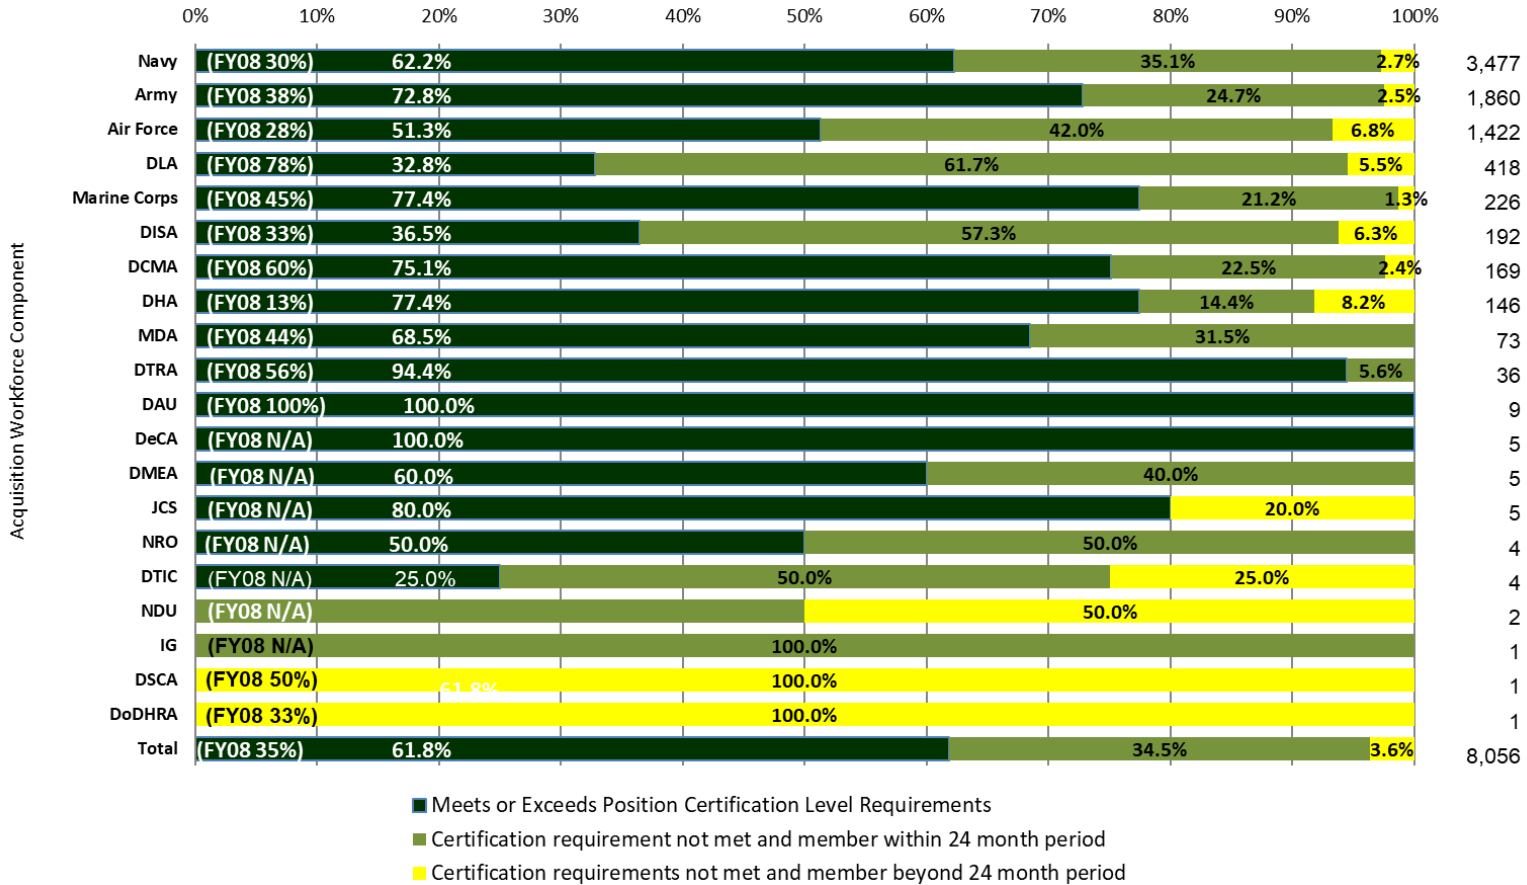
0% 10% 20% 30% 40% 50% 60% 70% 80% 90% 100%

Acquisition Workforce Component

| Component | FY08 | Meets | Within 24 | Beyond 24 | Count |
|---|---|---|---|---|---|
| Navy | (FY08 30%) | 62.2% | 35.1% | 2.7% | 3,477 |
| Army | (FY08 38%) | 72.8% | 24.7% | 2.5% | 1,860 |
| Air Force | (FY08 28%) | 51.3% | 42.0% | 6.8% | 1,422 |
| DLA | (FY08 78%) | 32.8% | 61.7% | 5.5% | 418 |
| Marine Corps | (FY08 45%) | 77.4% | 21.2% | 1.3% | 226 |
| DISA | (FY08 33%) | 36.5% | 57.3% | 6.3% | 192 |
| DCMA | (FY08 60%) | 75.1% | 22.5% | 2.4% | 169 |
| DHA | (FY08 13%) | 77.4% | 14.4% | 8.2% | 146 |
| MDA | (FY08 44%) | 68.5% | 31.5% | | 73 |
| DTRA | (FY08 56%) | 94.4% | 5.6% | | 36 |
| DAU | (FY08 100%) | 100.0% | | | 9 |
| DeCA | (FY08 N/A) | 100.0% | | | 5 |
| DMEA | (FY08 N/A) | 60.0% | 40.0% | | 5 |
| JCS | (FY08 N/A) | 80.0% | | 20.0% | 5 |
| NRO | (FY08 N/A) | 50.0% | 50.0% | | 4 |
| DTIC | (FY08 N/A) | 25.0% | 50.0% | 25.0% | 4 |
| NDU | (FY08 N/A) | | | 50.0% | 2 |
| IG | (FY08 N/A) | | 100.0% | | 1 |
| DSCA | (FY08 50%) | | | 100.0% | 1 |
| DoDHRA | (FY08 33%) | | | 100.0% | 1 |
| Total | (FY08 35%) | 61.8% | 34.5% | 3.6% | 8,056 |

Meets or Exceeds Position Certification Level Requirements
Certification requirement not met and member within 24 month period
Certification requirements not met and member beyond 24 month period